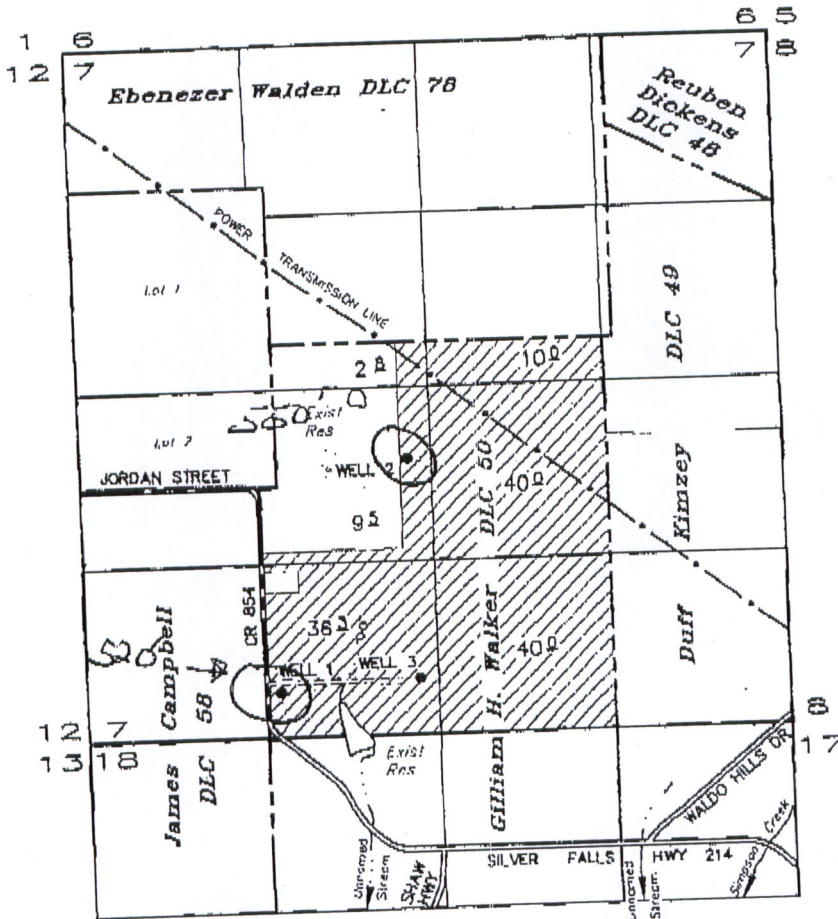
1 6
12 7

6 5
7 8

Ebenezer Walden DLC 78

Reuben Dickens DLC 48

POWER TRANSMISSION LINE

Lot 1

DLC 49

2 A

10 Ω

Exist Res

Lot 2

WELL 2

JORDAN STREET

40 Ω

9.5

DLC 50

Kimzey

Campbell

CR 854

36.2

H. Walker

Duff

WELL 1

WELL 3

40 Ω

58

12 7
13 18

8
17

Exist Res

James DLC

Gilliam

WALDO HILLS DR

Simpson Creek

Unnamed Stream

SHAW HWY

SILVER FALLS HWY 214

Unnamed Stream